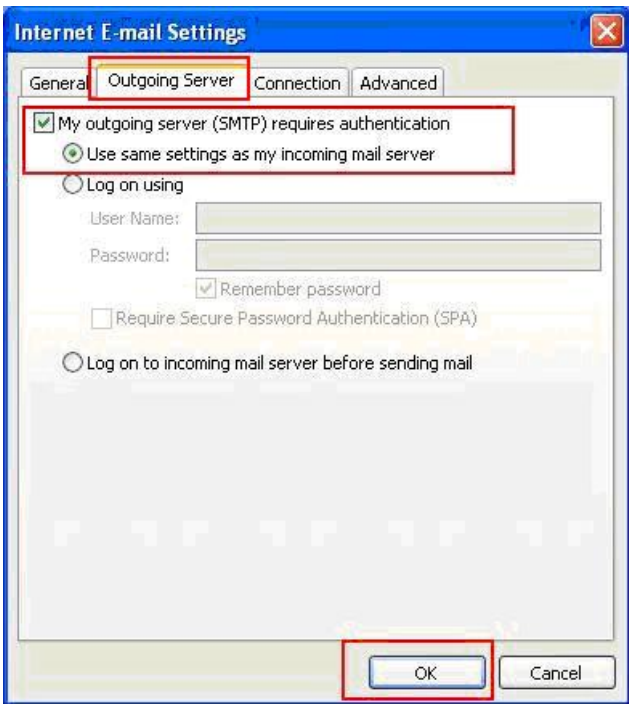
Internet E-mail Settings

General | Outgoing Server | Connection | Advanced

My outgoing server (SMTP) requires authentication

Use same settings as my incoming mail server

Log on using

User Name:

Password:

Remember password

Require Secure Password Authentication (SPA)

Log on to incoming mail server before sending mail

OK | Cancel